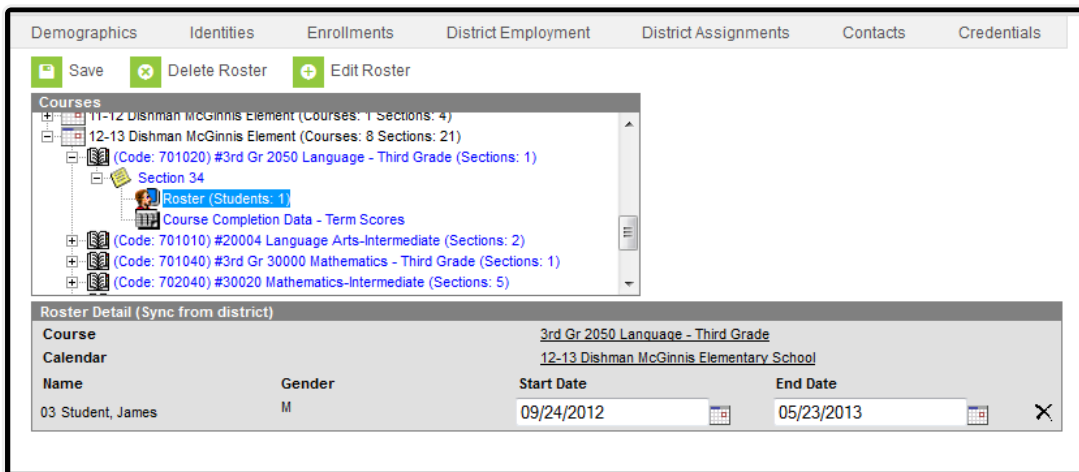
Demographics Identities Enrollments District Employment District Assignments Contacts Credentials

Save Delete Roster Edit Roster

Courses

11-12 Dishman McGinnis Element (Courses: 1 Sections: 4)
12-13 Dishman McGinnis Element (Courses: 8 Sections: 21)
(Code: 701020) #3rd Gr 2050 Language - Third Grade (Sections: 1)
Section 34
Roster (Students: 1)
Course Completion Data - Term Scores
(Code: 701010) #20004 Language Arts-Intermediate (Sections: 2)
(Code: 701040) #3rd Gr 30000 Mathematics - Third Grade (Sections: 1)
(Code: 702040) #30020 Mathematics-Intermediate (Sections: 5)

Roster Detail (Sync from district)

Course 3rd Gr 2050 Language - Third Grade
Calendar 12-13 Dishman McGinnis Elementary School

| Name | Gender | Start Date | End Date |
|---|---|---|---|
| 03 Student, James | M | 09/24/2012 | 05/23/2013 |